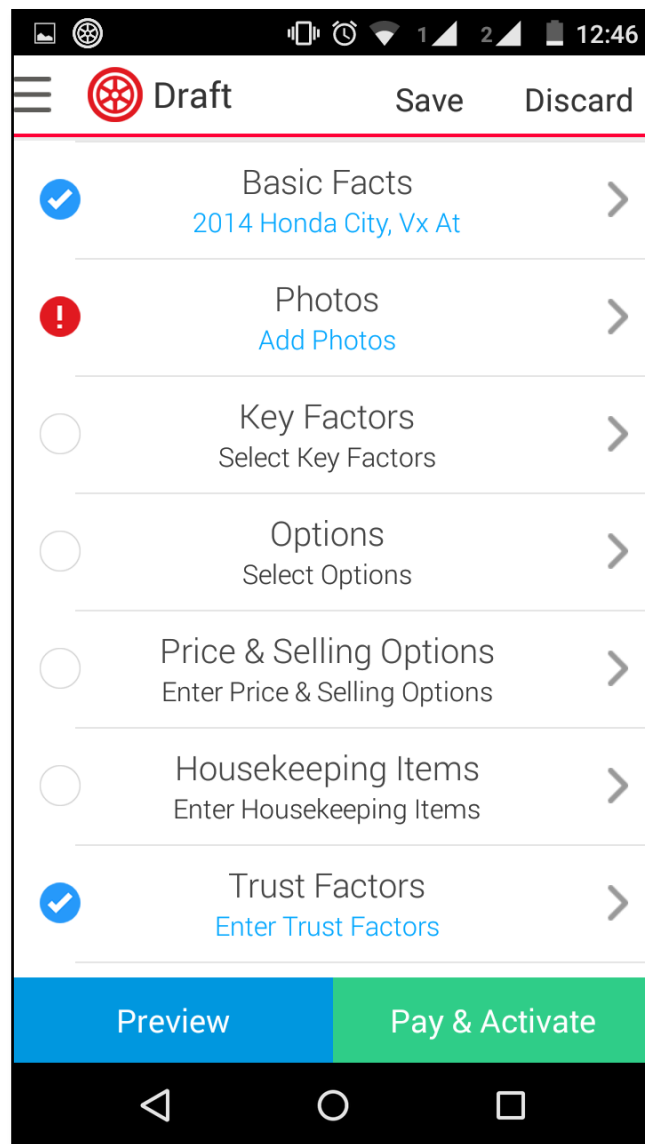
1 2 12:46

Draft Save Discard

Basic Facts
2014 Honda City, Vx At

Photos
Add Photos

Key Factors
Select Key Factors

Options
Select Options

Price & Selling Options
Enter Price & Selling Options

Housekeeping Items
Enter Housekeeping Items

Trust Factors
Enter Trust Factors

Preview Pay & Activate